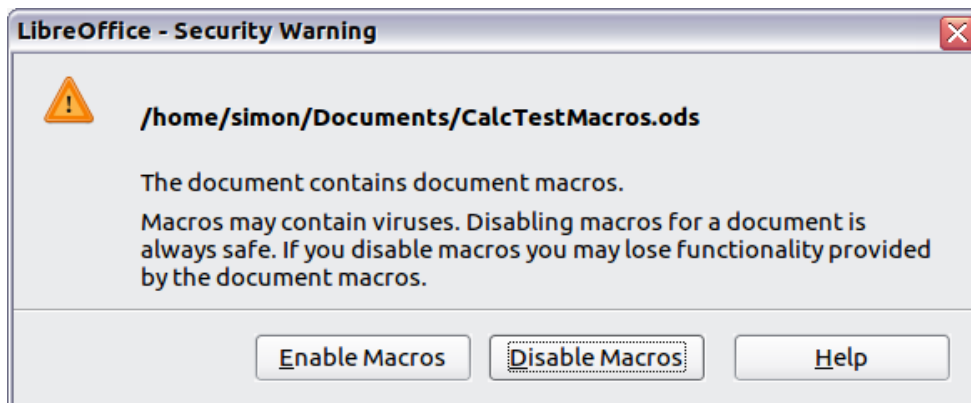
LibreOffice - Security Warning

/home/simon/Documents/CalcTestMacros.ods

The document contains document macros.

Macros may contain viruses. Disabling macros for a document is always safe. If you disable macros you may lose functionality provided by the document macros.

Enable Macros

Disable Macros

Help